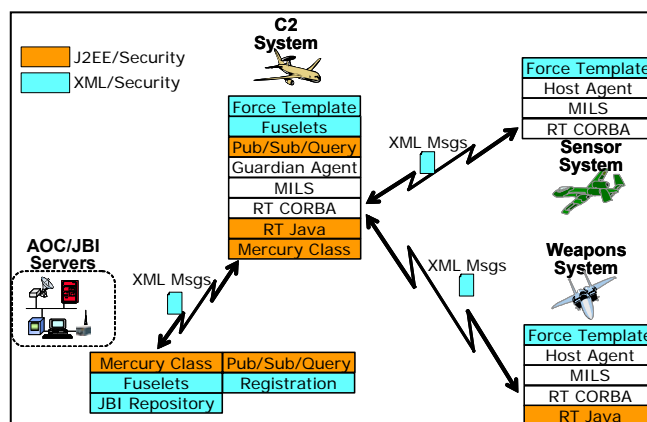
J2EE/Security
XML/Security

C2
System

Force Template
Fuselets
Pub/Sub/Query
Guardian Agent
MILS
RT CORBA
RT Java
Mercury Class

XML Msgs

Force Templat
Host Agent
MILS
RT CORBA

Sensor
System

AOC/JBI
Servers

XML Msgs

XML Msgs

Weapons
System

Mercury Class
Pub/Sub/Query
Fuselets
Registration
JBI Repository

Force Templat
Host Agent
MILS
RT CORBA
RT Java